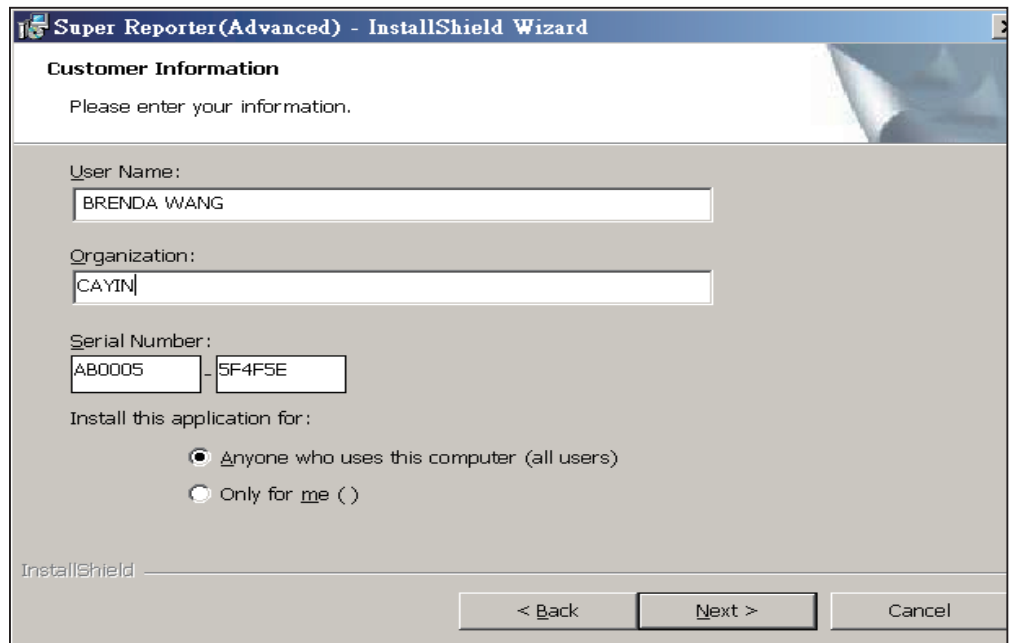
Super Reporter(Advanced) - InstallShield Wizard

Customer Information

Please enter your information.

User Name:

BRENDA WANG

Organization:

CAYIN

Serial Number:

AB0005 - 5F4F5E

Install this application for:

Anyone who uses this computer (all users)

Only for me ()

InstallShield

< Back

Next >

Cancel